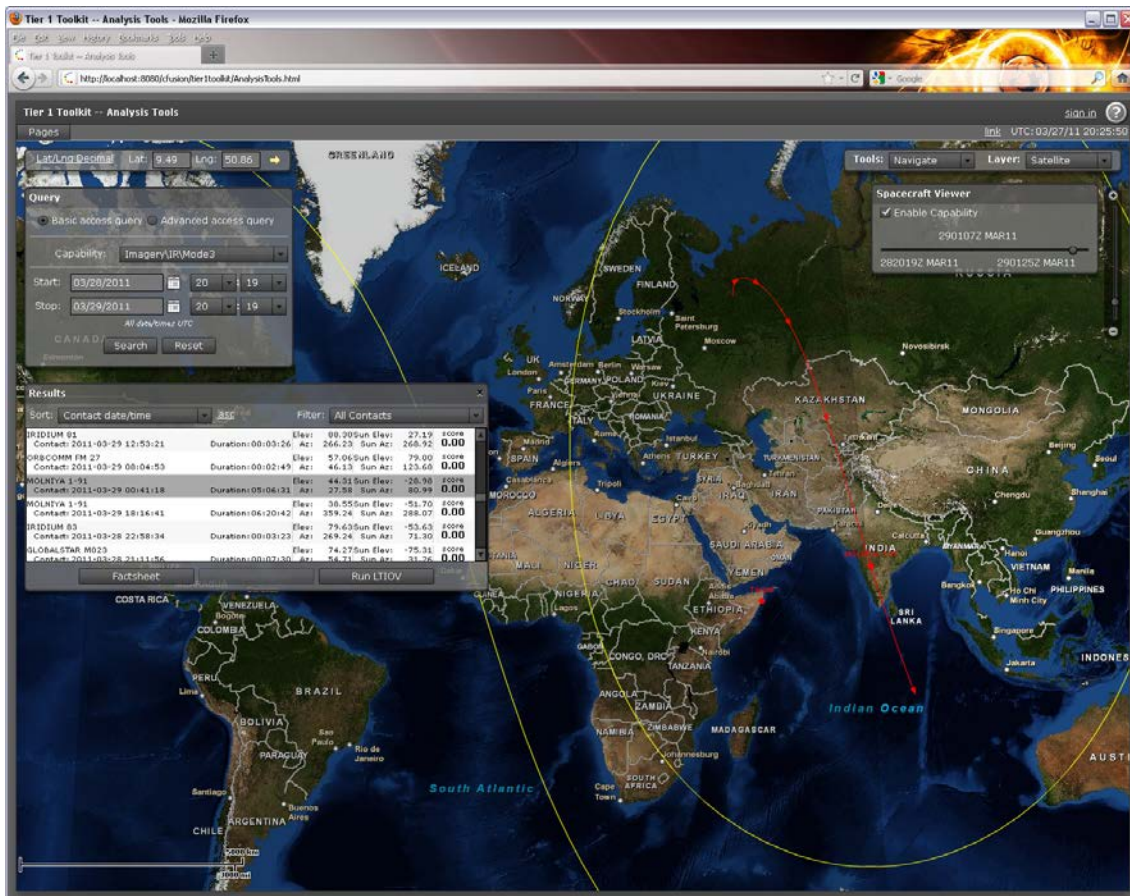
Tier 1 Toolkit -- Analysis Tools - Mozilla Firefox

File Edit View History Bookmarks Tools Help

Tier 1 Toolkit -- Analysis Tools

http://localhost:8080/cfusion/tier1toolkit/AnalysisTools.html

Google

Tier 1 Toolkit - Analysis Tools

sign in

Pages

link UTC: 03/27/11 20:25:50

Lat/Lng Decimal Lat: 9.49 Lng: 50.86

Tools: Navigate Layer: Satellite

Query

Basic access query Advanced access query

Capability: Imagery\IR\Mode3

Start: 03/28/2011 20 19

Stop: 03/29/2011 20 19

All date/times UTC

Search Reset

Spacecraft Viewer

Enable Capability

290107Z MAR11

282019Z MAR11 290125Z MAR11

Results

Sort: Contact date/time asc Filter: All Contacts

| | | | | | |
|---|---|---|---|---|---|
| IRIDIUM 91 | | Elev: 80.30 | Sun Elev: 27.19 | score | |
| Contact: 2011-03-29 12:53:21 | Duration: 00:03:26 | Az: 266.23 | Sun Az: 268.92 | | 0.00 |
| ORBCOMM FM 27 | | Elev: 57.06 | Sun Elev: 79.00 | score | |
| Contact: 2011-03-29 08:04:53 | Duration: 00:02:49 | Az: 46.13 | Sun Az: 123.60 | | 0.00 |
| MOLNIYA 1-91 | | Elev: 44.51 | Sun Elev: -26.98 | score | |
| Contact: 2011-03-29 00:41:18 | Duration: 05:06:31 | Az: 27.58 | Sun Az: 80.99 | | 0.00 |
| MOLNIYA 1-91 | | Elev: 36.55 | Sun Elev: -51.70 | score | |
| Contact: 2011-03-29 18:16:41 | Duration: 06:20:42 | Az: 359.24 | Sun Az: 288.07 | | 0.00 |
| IRIDIUM 83 | | Elev: 79.63 | Sun Elev: -53.63 | score | |
| Contact: 2011-03-28 22:58:34 | Duration: 00:03:23 | Az: 269.24 | Sun Az: 71.30 | | 0.00 |
| GLOBALSTAR M023 | | Elev: 74.27 | Sun Elev: -75.31 | score | |
| Contact: 2011-03-28 21:11:56 | Duration: 00:07:30 | Az: 54.71 | Sun Az: 31.26 | | 0.00 |

Factsheet Run LTIOV

GREENLAND ICELAND SWEDEN FINLAND NORWAY Stockholm Saint Petersburg LATVIA Moscow RUSSIA Novosibirsk UK London Amsterdam Berlin Warsaw GERMANY POLAND Kiev Paris FRANCE UKRAINE Vienna ROMANIA KAZAKHSTAN MONGOLIA ITALY Madrid Rome Istanbul SPAIN Athens TURKEY TURKMENISTAN Beijing Seoul Algiers Tehran CHINA Casablanca Tripoli SYRIA IRAQ IRAN MOROCCO Cairo Chengdu Shanghai ALGERIA LIBYA EGYPT PAKISTAN Riyadh SAUDI ARABIA INDIA Calcutta MYANMAR Hanoi Guangzhou OMAN MALI NIGER CHAD SUDAN YEMEN Bangkok VIETNAM Manila Ho Chi Minh City PHILIPPINES NIGERIA Lagos ETHIOPIA SRI LANKA Singapore COSTA RICA VENEZUELA Bogota COLOMBIA KENYA Nairobi GABON CONGO, DRC TANZANIA Jakarta INDONES PERU Lima BRAZIL ANGOLA ZAMBIA BOLIVIA NAMIBIA ZIMBABWE MADAGASCAR Sao Paulo Rio de Janeiro PARAGUAY Johannesburg Indian Ocean South Atlantic SOUTH AFRICA Cape Town Santiago Buenos Aires CHILE ARGENTINA AUSTI CANADA Edmonton

2000 km
1000 mi